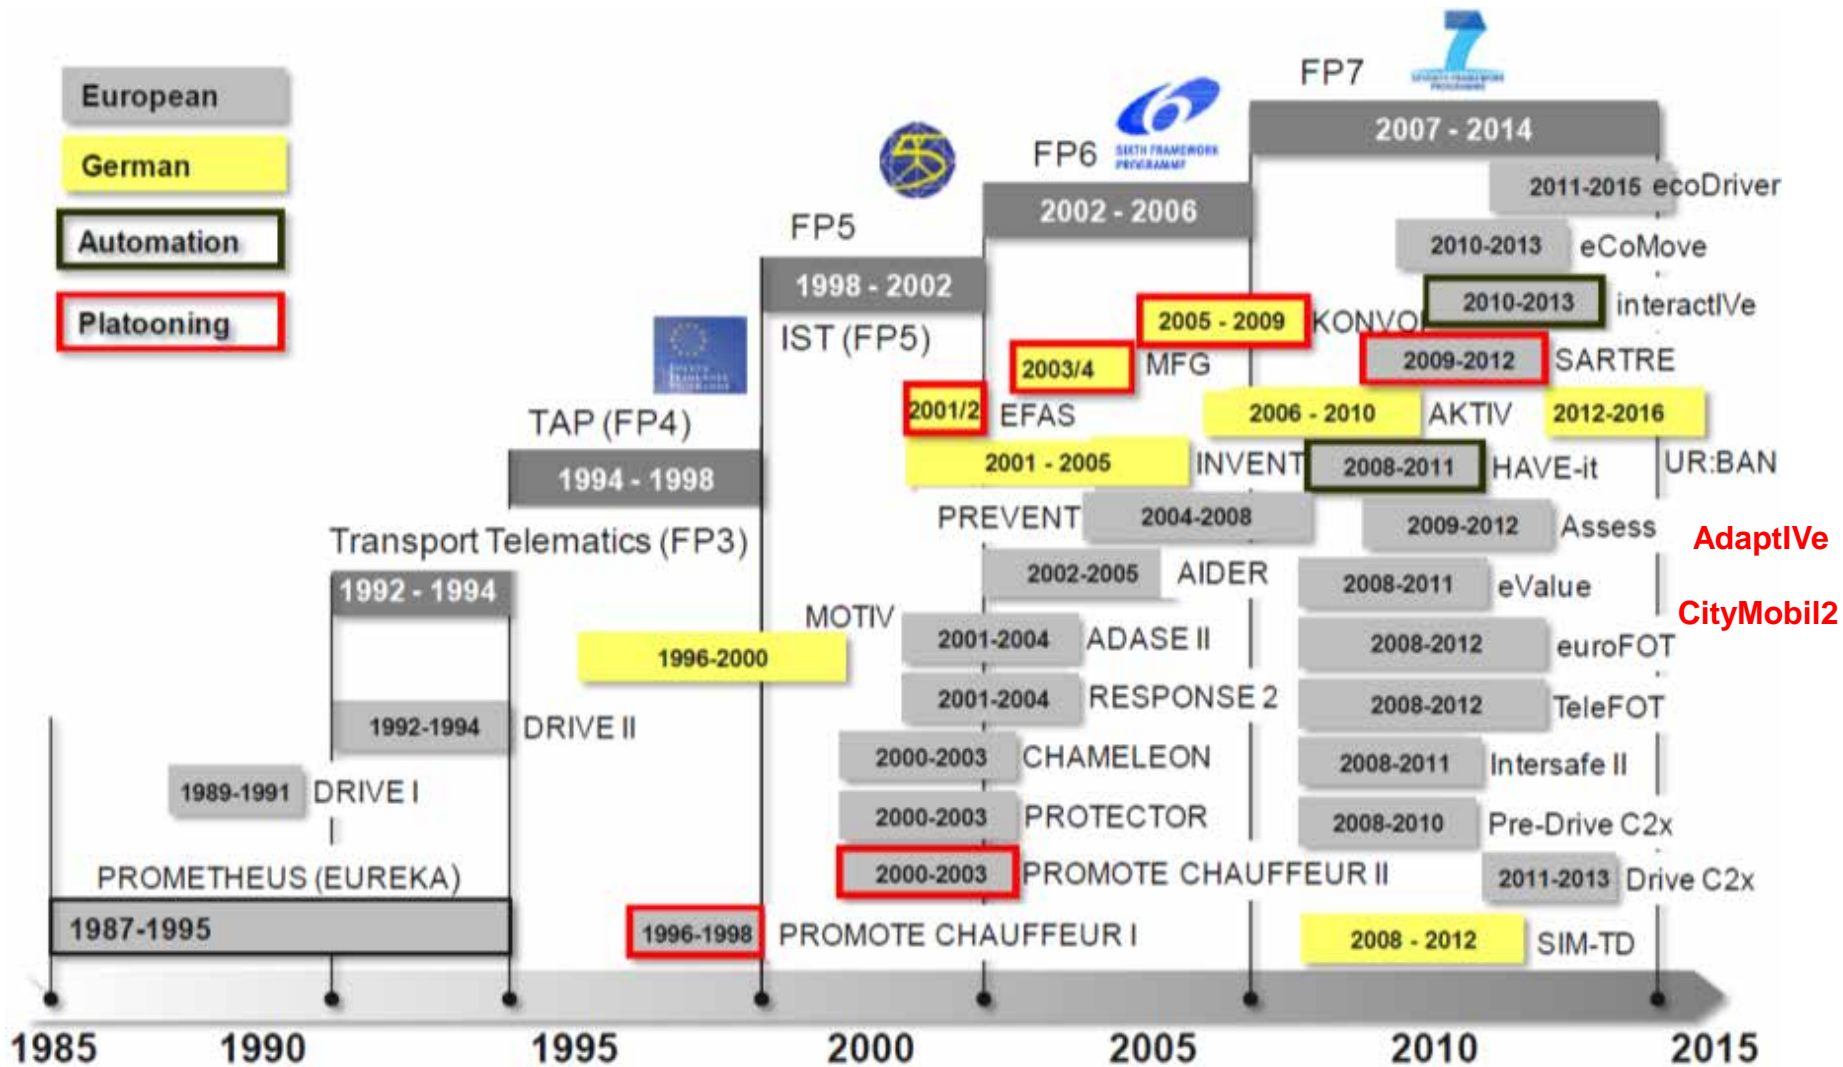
European

German

Automation

Platooning

FP7

2007 - 2014

FP6 SIXTH FRAMEWORK PROGRAMME

2002 - 2006

FP5

1998 - 2002

IST (FP5)

TAP (FP4)

1994 - 1998

Transport Telematics (FP3)

1992 - 1994

2011-2015 ecoDriver

2010-2013 eCoMove

2010-2013 interactIVe

2005 - 2009 KONVOI

2009-2012 SARTRE

2003/4 MFG

2001/2 EFAS

2006 - 2010 AKTIV

2012-2016 UR:BAN

2001 - 2005 INVENT

2008-2011 HAVE-it

PREVENT 2004-2008

2009-2012 Assess

AdaptIVe

2002-2005 AIDER

2008-2011 eValue

CityMobil2

MOTIV

1996-2000

2001-2004 ADASE II

2008-2012 euroFOT

2001-2004 RESPONSE 2

2008-2012 TeleFOT

1992-1994 DRIVE II

2000-2003 CHAMELEON

2008-2011 Intersafe II

1989-1991 DRIVE I

2000-2003 PROTECTOR

2008-2010 Pre-Drive C2x

PROMETHEUS (EUREKA)

2000-2003 PROMOTE CHAUFFEUR II

2011-2013 Drive C2x

1987-1995

1996-1998 PROMOTE CHAUFFEUR I

2008 - 2012 SIM-TD

1985 1990 1995 2000 2005 2010 2015